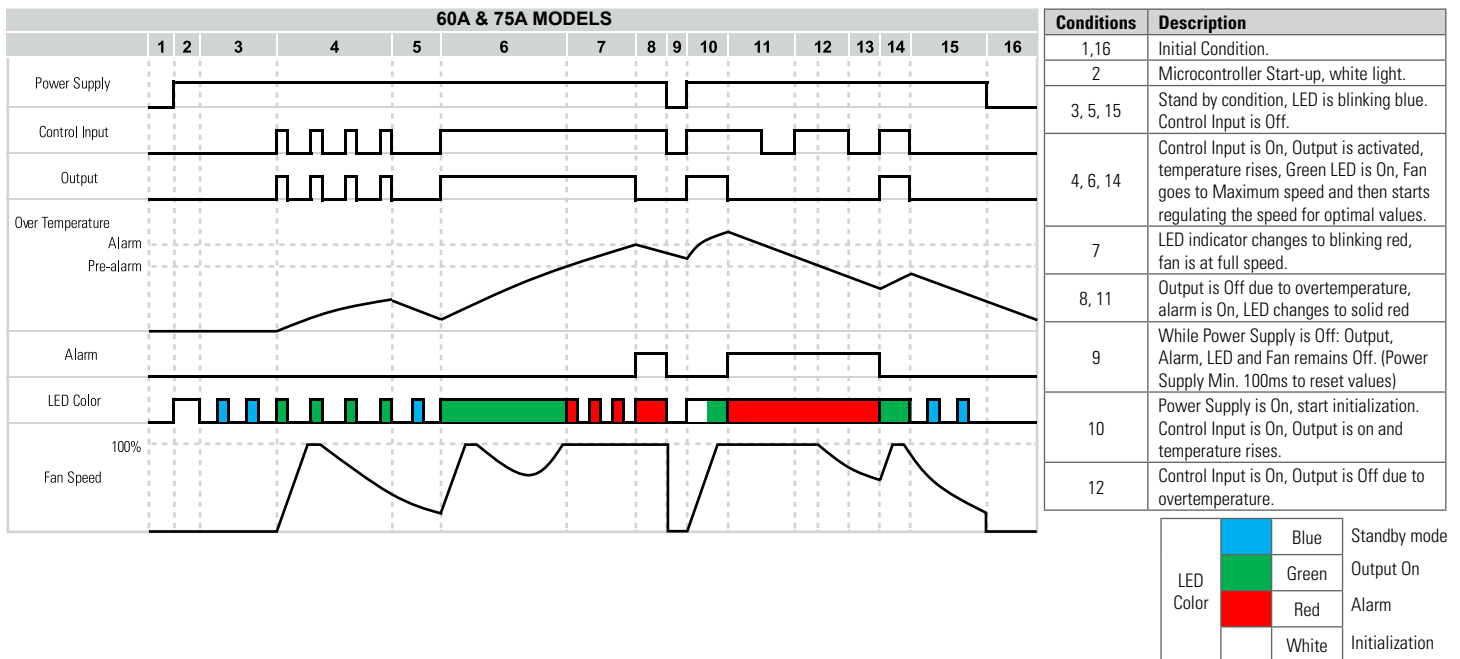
60A & 75A MODELS

1 2 3 4 5 6 7 8 9 10 11 12 13 14 15 16

Power Supply

Control Input

Output

Over Temperature

Alarm

Pre-alarm

Alarm

LED Color

100%

Fan Speed

| Conditions | Description |
|---|---|
| 1,16 | Initial Condition. |
| 2 | Microcontroller Start-up, white light. |
| 3, 5, 15 | Stand by condition, LED is blinking blue. Control Input is Off. |
| 4, 6, 14 | Control Input is On, Output is activated, temperature rises, Green LED is On, Fan goes to Maximum speed and then starts regulating the speed for optimal values. |
| 7 | LED indicator changes to blinking red, fan is at full speed. |
| 8, 11 | Output is Off due to overtemperature, alarm is On, LED changes to solid red |
| 9 | While Power Supply is Off: Output, Alarm, LED and Fan remains Off. (Power Supply Min. 100ms to reset values) |
| 10 | Power Supply is On, start initialization. Control Input is On, Output is on and temperature rises. |
| 12 | Control Input is On, Output is Off due to overtemperature. |

| LED Color | | Blue | Standby mode |
|---|---|---|---|
| | | Green | Output On |
| | | Red | Alarm |
| | | White | Initialization |